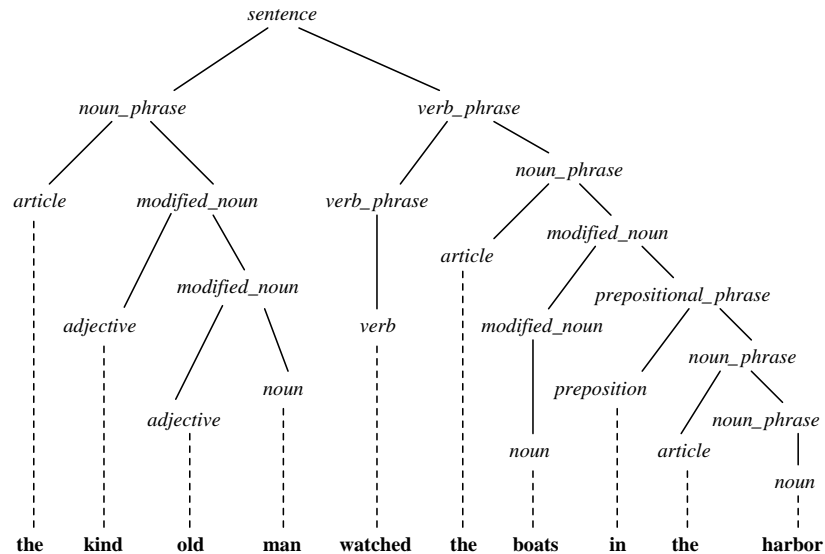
sentence

noun_phrase

verb_phrase

article

modified_noun

verb_phrase

noun_phrase

article

modified_noun

adjective

modified_noun

verb

modified_noun

prepositional_phrase

noun

preposition

noun_phrase

adjective

noun_phrase

noun

article

noun

the kind old man watched the boats in the harbor